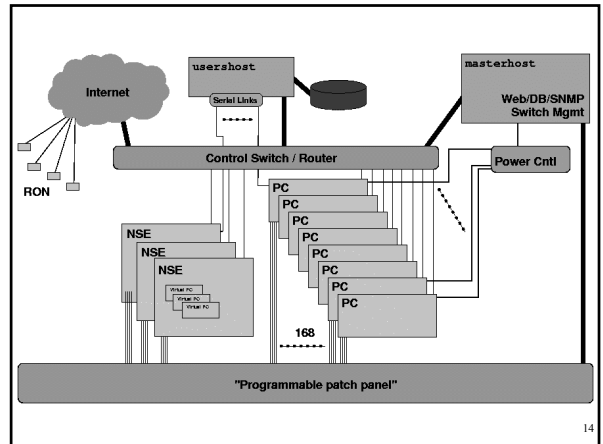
usershost

masterhost

Internet

Serial Links

Web/DB/SNMP
Switch Mgmt

Control Switch / Router

Power Cntl

RON

PC
PC
PC
PC
PC
PC
PC
PC
PC

NSE
NSE
NSE

Virtual PC
Virtual PC
Virtual PC
Virtual PC

168

"Programmable patch panel"

14